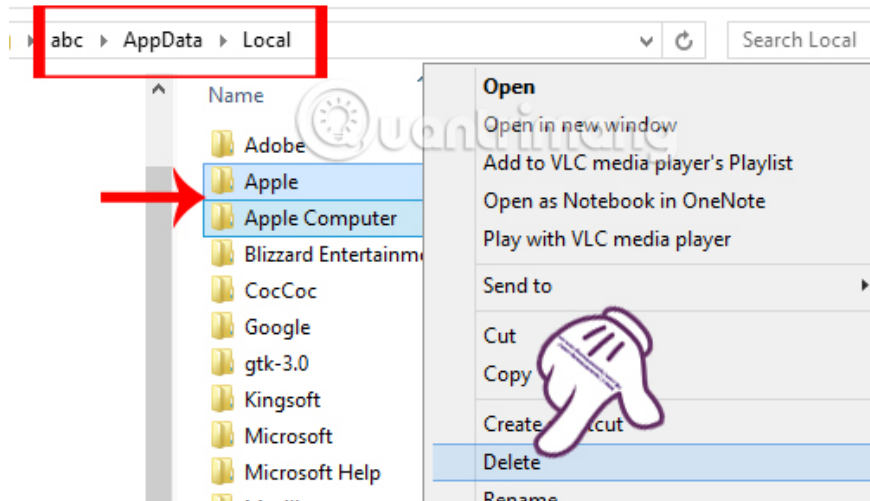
abc ▸ AppData ▸ Local

Search Local

Name

Adobe
Apple
Apple Computer
Blizzard Entertainme
CocCoc
Google
gtk-3.0
Kingsoft
Microsoft
Microsoft Help

Open
Open in new window
Add to VLC media player's Playlist
Open as Notebook in OneNote
Play with VLC media player
Send to
Cut
Copy
Create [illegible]cut
Delete
Rename

Quantrimang